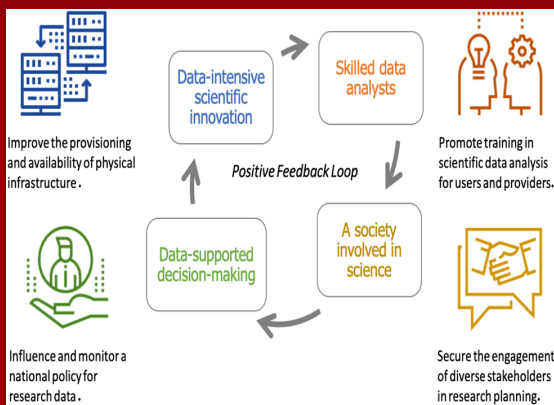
Data-intensive scientific innovation

Skilled data analysts

Positive Feedback Loop

A society involved in science

Data-supported decision-making

Improve the provisioning and availability of physical infrastructure.

Promote training in scientific data analysis for users and providers.

Influence and monitor a national policy for research data.

Secure the engagement of diverse stakeholders in research planning.